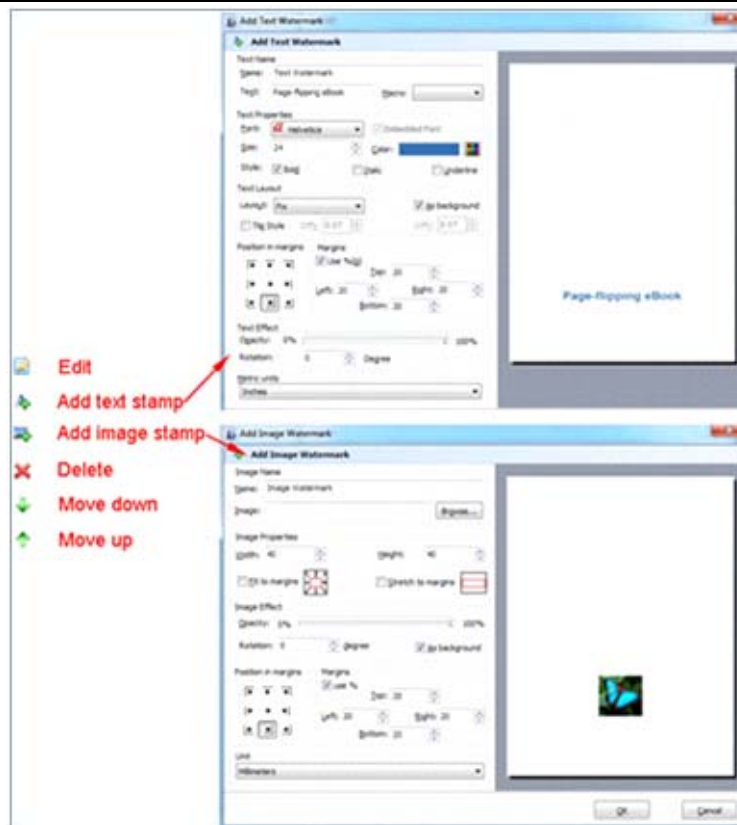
Add Text Watermark

Add Text Watermark

Text Name

Name: Text Watermark

Text: Page-flipping eBook

Macro:

Text Properties

Font: Helvetica

Embedded Font

Size: 24

Color:

Style: Bold

Italic

Underline

Text Layout

Layout: Fix

As background

Tag Style

Position in margins

Margins

Use %

Top: 20

Left: 20

Right: 20

Bottom: 20

Text Effect

Opacity: 0%

100%

Rotation: 0

Degree

Metric units

Inches

Page-flipping eBook

Edit

Add text stamp

Add image stamp

Delete

Move down

Move up

Add Image Watermark

Add Image Watermark

Image Name

Name: Image Watermark

Image:

Browse...

Image Properties

Width: 40

Height: 40

Fit to margins

Stretch to margins

Image Effect

Opacity: 0%

100%

Rotation: 0

degree

As background

Position in margins

Margins

Use %

Top: 20

Left: 20

Right: 20

Bottom: 20

Unit

Millimeters

OK

Cancel